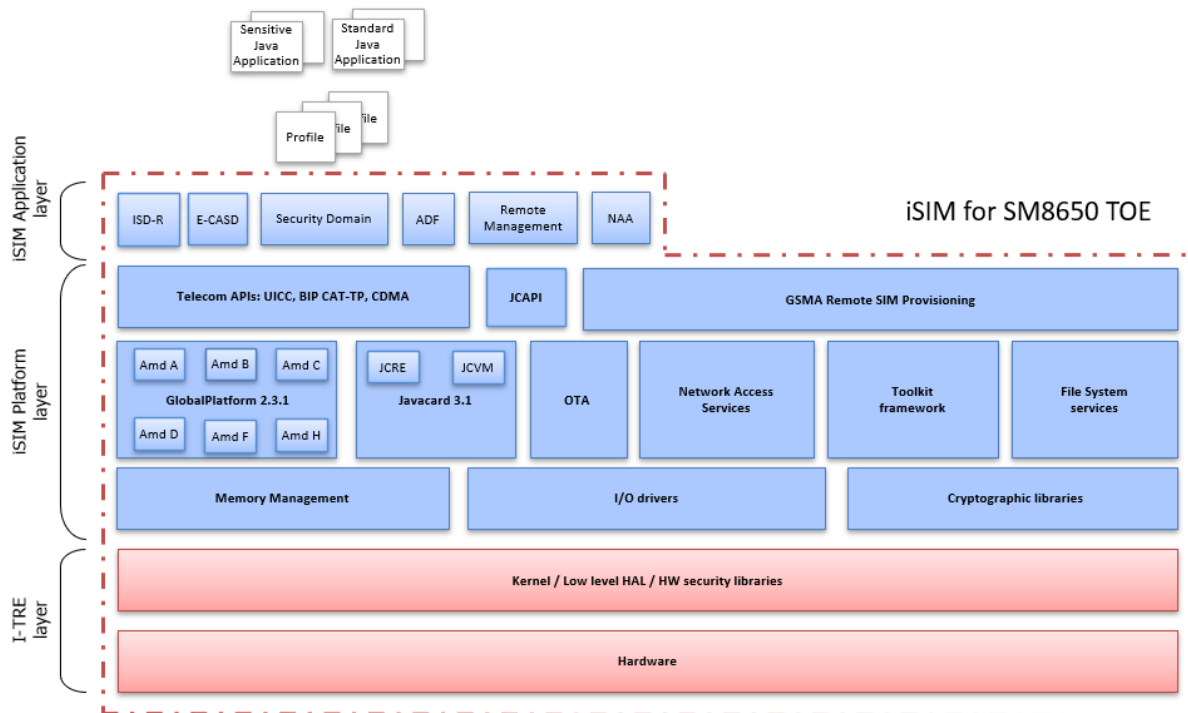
Sensitive Java Application

Standard Java Application

Profile

file

file

iSIM Application layer

ISD-R

E-CASD

Security Domain

ADF

Remote Management

NAA

iSIM for SM8650 TOE

iSIM Platform layer

Telecom APIs: UICC, BIP CAT-TP, CDMA

JCAPI

GSMA Remote SIM Provisioning

Amd A

Amd B

Amd C

GlobalPlatform 2.3.1

Amd D

Amd F

Amd H

JCRE

JCVM

Javacard 3.1

OTA

Network Access Services

Toolkit framework

File System services

Memory Management

I/O drivers

Cryptographic libraries

I-TRE layer

Kernel / Low level HAL / HW security libraries

Hardware